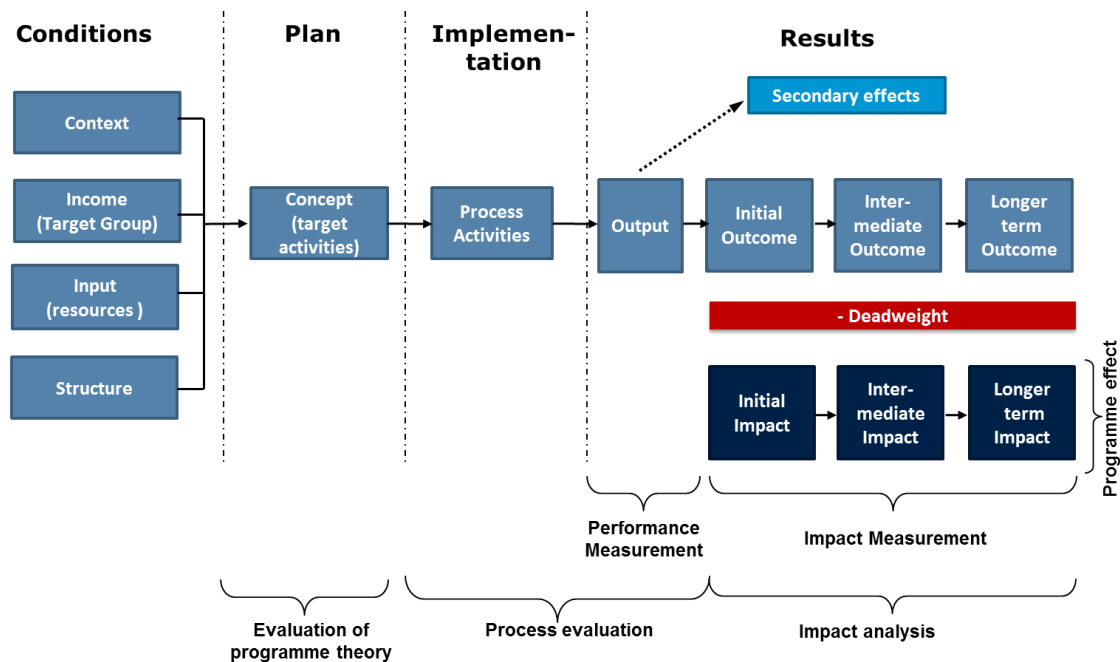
Conditions

Plan

Implementation

Results

Context

Income (Target Group)

Input (resources )

Structure

Concept (target activities)

Process Activities

Output

Secondary effects

Initial Outcome

Intermediate Outcome

Longer term Outcome

- Deadweight

Initial Impact

Intermediate Impact

Longer term Impact

Programme effect

Performance Measurement

Impact Measurement

Evaluation of programme theory

Process evaluation

Impact analysis